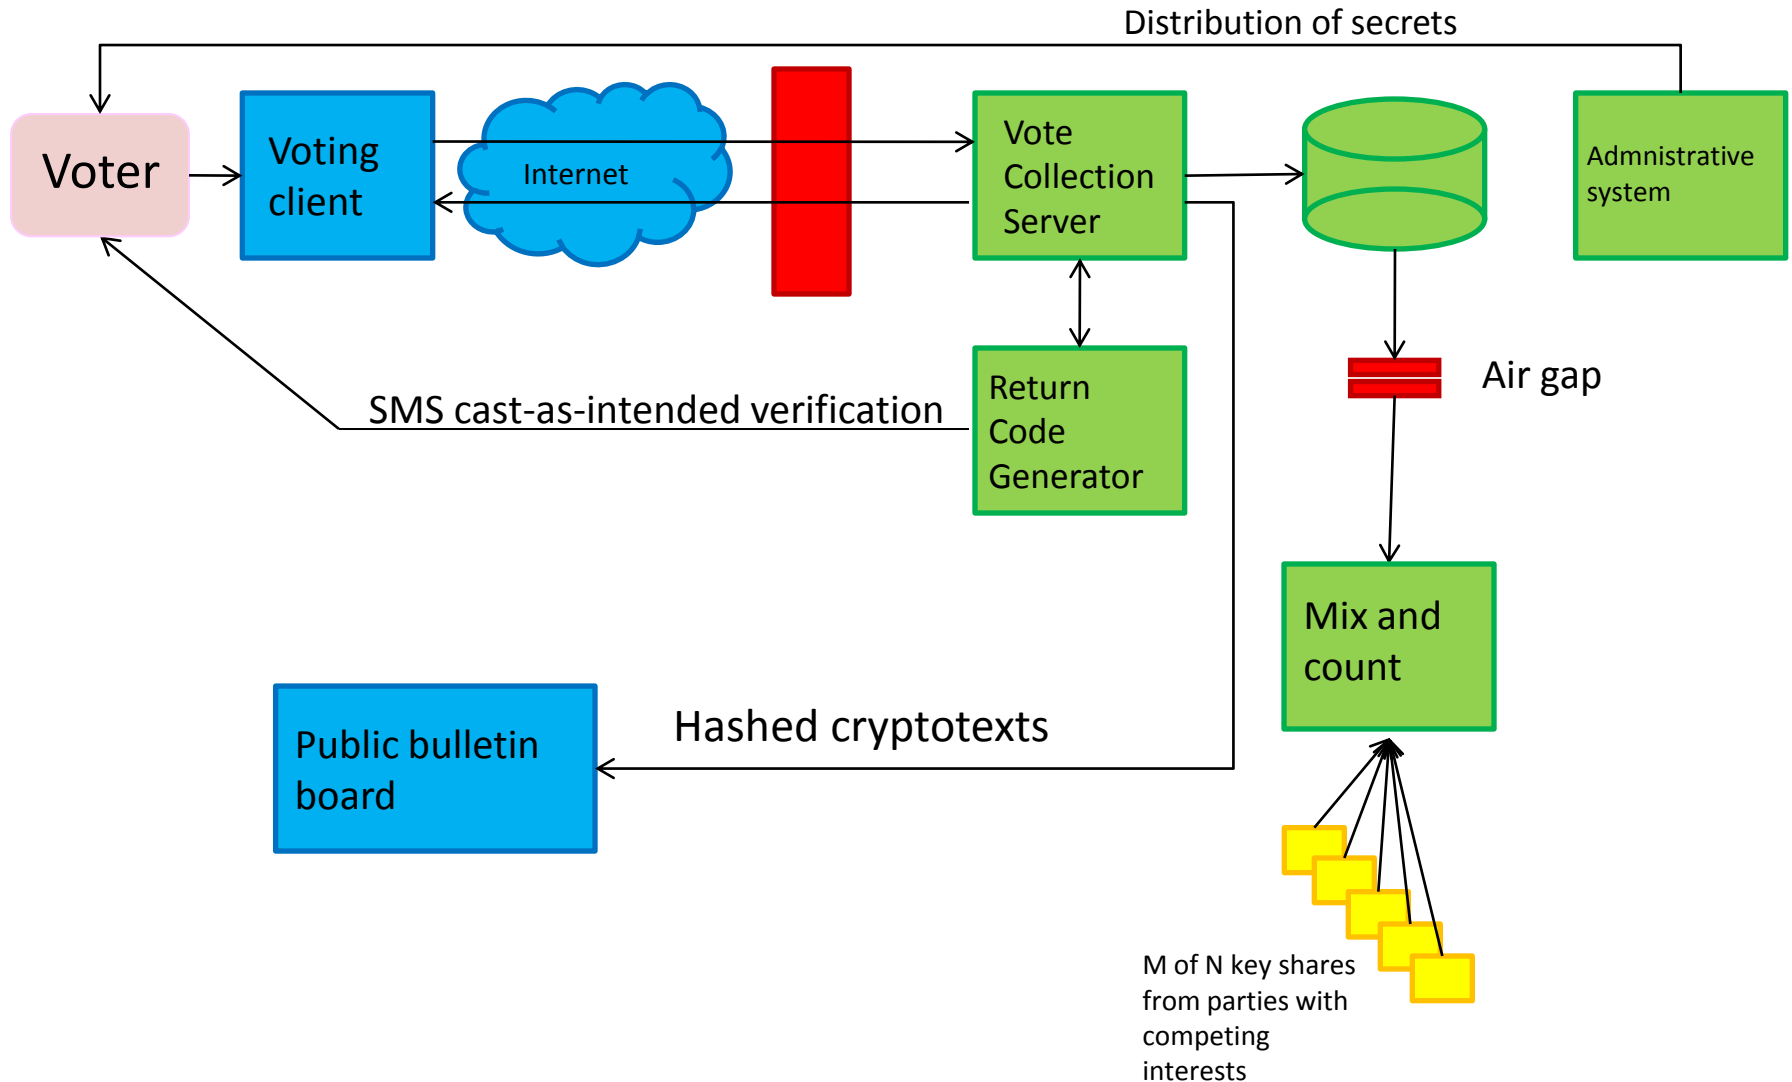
Distribution of secrets

Voter

Voting client

Internet

Vote Collection Server

Admnistrative system

Return Code Generator

SMS cast-as-intended verification

Air gap

Mix and count

Public bulletin board

Hashed cryptotexts

M of N key shares from parties with competing interests